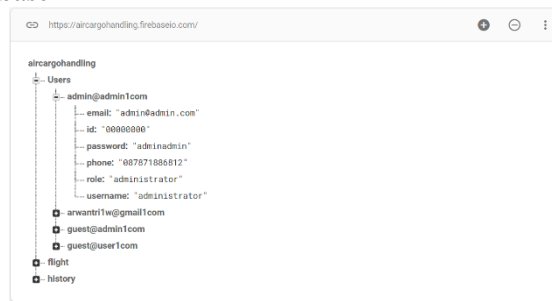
https://aircargohandling.firebaseio.com/

aircargohandling
Users
admin@admin1com
email: "admin@admin.com"
id: "00000000"
password: "adminadmin"
phone: "087871886812"
role: "administrator"
username: "administrator"
arwantri1w@gmail1com
guest@admin1com
guest@user1com
flight
history